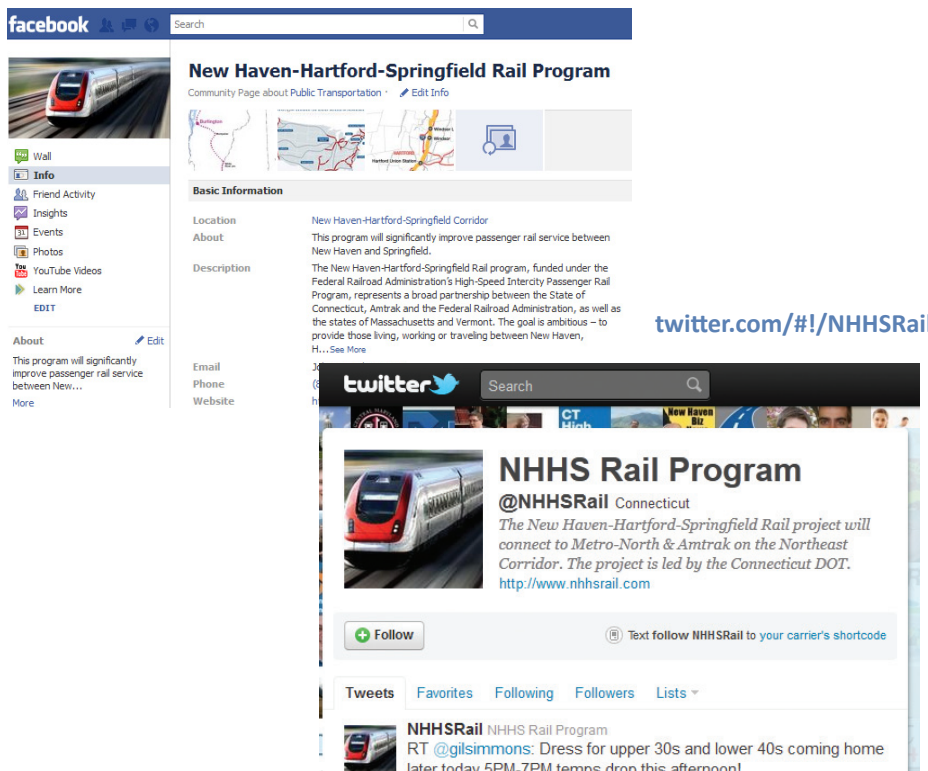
facebook

Search

New Haven-Hartford-Springfield Rail Program

Community Page about Public Transportation · Edit Info

Wall
Info
Friend Activity
Insights
Events
Photos
YouTube Videos
Learn More
EDIT

About Edit

This program will significantly improve passenger rail service between New...

More

Basic Information

Location New Haven-Hartford-Springfield Corridor

About This program will significantly improve passenger rail service between New Haven and Springfield.

Description The New Haven-Hartford-Springfield Rail program, funded under the Federal Railroad Administration's High-Speed Intercity Passenger Rail Program, represents a broad partnership between the State of Connecticut, Amtrak and the Federal Railroad Administration, as well as the states of Massachusetts and Vermont. The goal is ambitious – to provide those living, working or traveling between New Haven, H...See More

Email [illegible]
Phone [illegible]
Website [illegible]

twitter.com/#!/NHHSRail

twitter

Search

NHHS Rail Program

@NHHSRail Connecticut

The New Haven-Hartford-Springfield Rail project will connect to Metro-North & Amtrak on the Northeast Corridor. The project is led by the Connecticut DOT.

http://www.nhhsrail.com

Follow

Text follow NHHSRail to your carrier's shortcode

Tweets Favorites Following Followers Lists

NHHSRail NHHS Rail Program

RT @gilsimmons: Dress for upper 30s and lower 40s coming home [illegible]